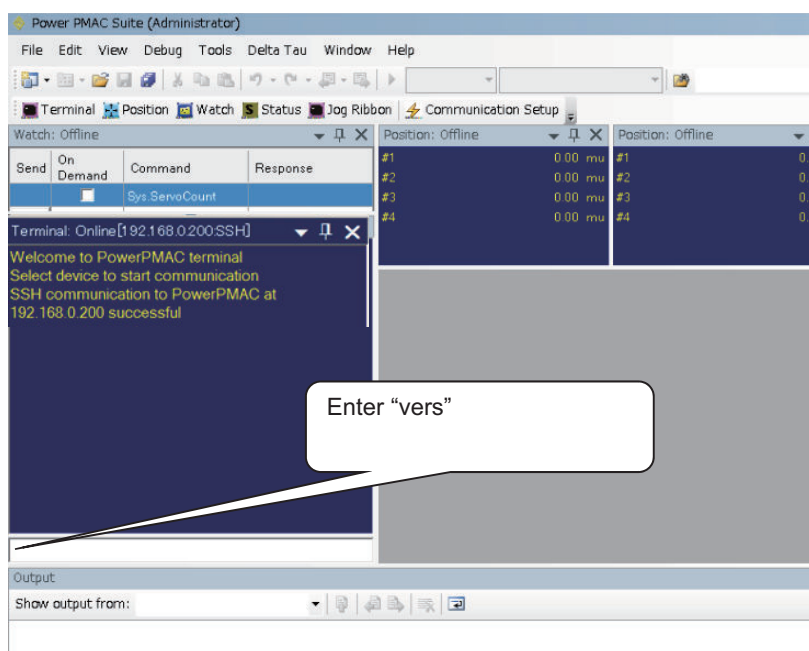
Power PMAC Suite (Administrator)

File Edit View Debug Tools Delta Tau Window Help

Terminal Position Watch Status Jog Ribbon Communication Setup

Watch: Offline

| Send | On Demand | Command | Response |
|---|---|---|---|
| | | Sys.ServoCount | |

Terminal: Online[192.168.0.200:SSH]

Welcome to PowerPMAC terminal
Select device to start communication
SSH communication to PowerPMAC at 192.168.0.200 successful

Position: Offline

| | |
|---|---|
| #1 | 0.00 mu |
| #2 | 0.00 mu |
| #3 | 0.00 mu |
| #4 | 0.00 mu |

Position: Offline

#1
#2
#3
#4

Enter “vers”

Output

Show output from: